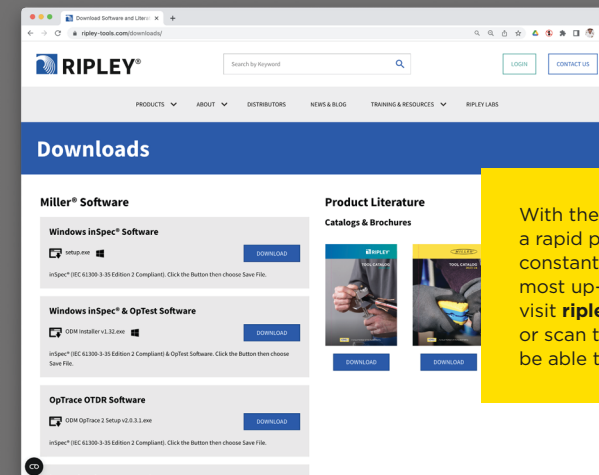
Download Software and Literat ×

ripley-tools.com/downloads/

RIPLEY®

Search by Keyword

LOGIN

CONTACT US

PRODUCTS ABOUT DISTRIBUTORS NEWS & BLOG TRAINING & RESOURCES RIPLEY LABS

Downloads

Miller® Software

Windows inSpec® Software

setup.exe

DOWNLOAD

inSpec® (IEC 61300-3-35 Edition 2 Compliant). Click the Button then choose Save File.

Windows inSpec® & OpTest Software

ODM Installer v1.32.exe

DOWNLOAD

inSpec® (IEC 61300-3-35 Edition 2 Compliant) & OpTest Software. Click the Button then choose Save File.

OpTrace OTDR Software

ODM OpTrace 2 Setup v2.0.3.1.exe

DOWNLOAD

inSpec® (IEC 61300-3-35 Edition 2 Compliant). Click the Button then choose Save File.

Product Literature

Catalogs & Brochures

TOOL CATALOG

TOOL CATALOG

DOWNLOAD

DOWNLOAD

With the
a rapid p
constant
most up-
visit riple
or scan t
be able t